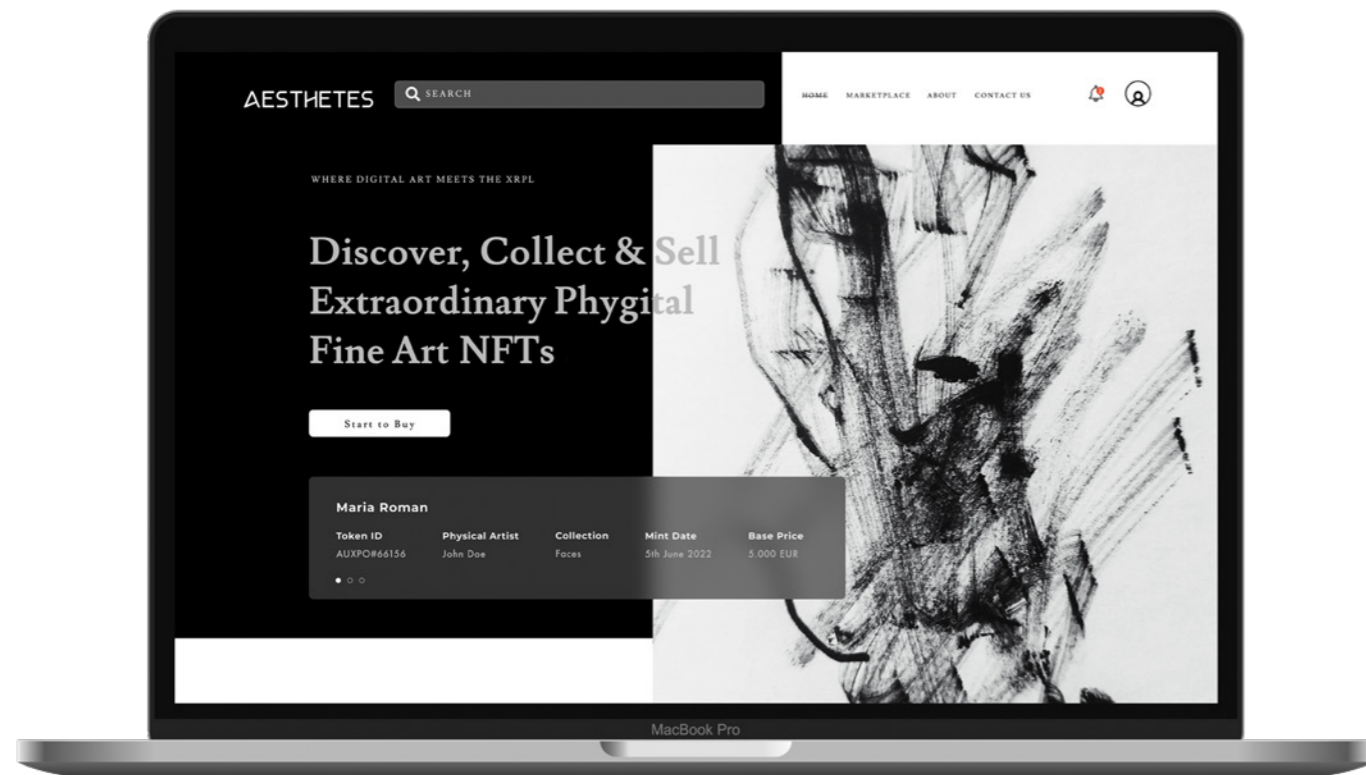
AESTHETES SEARCH

HOME MARKETPLACE ABOUT CONTACT US

WHERE DIGITAL ART MEETS THE XRPL

Discover, Collect & Sell Extraordinary Phygital Fine Art NFTs

Start to Buy

Maria Roman

| Token ID | Physical Artist | Collection | Mint Date | Base Price |
|---|---|---|---|---|
| AUXPO#66156 | John Doe | Faces | 5th June 2022 | 5.000 EUR |

MacBook Pro